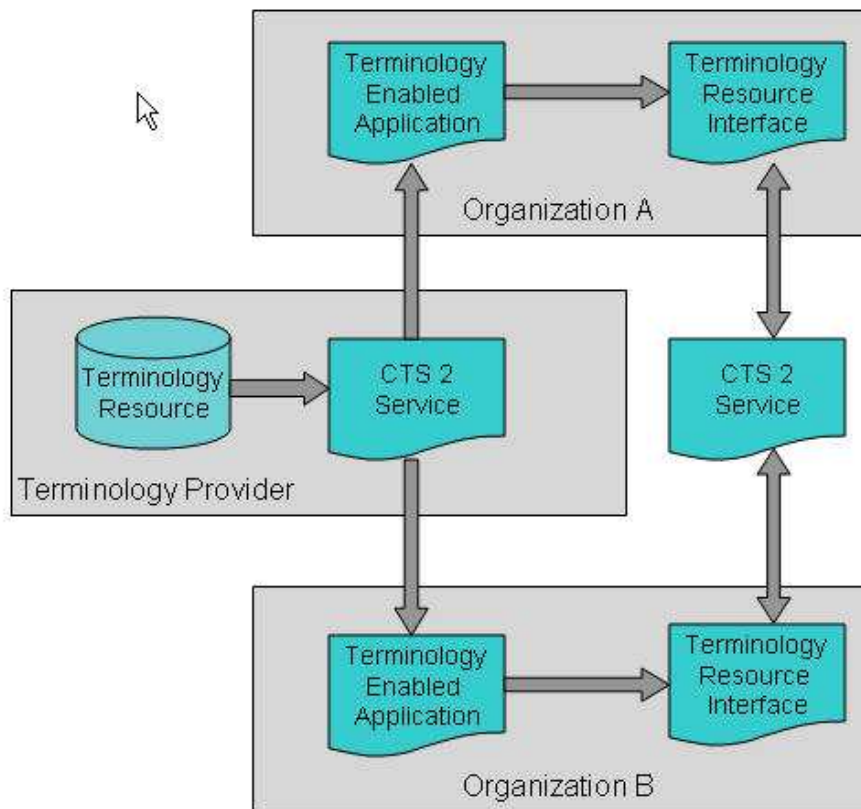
Terminology Enabled Application

Terminology Resource Interface

Organization A

Terminology Resource

CTS 2 Service

Terminology Provider

CTS 2 Service

Terminology Enabled Application

Terminology Resource Interface

Organization B